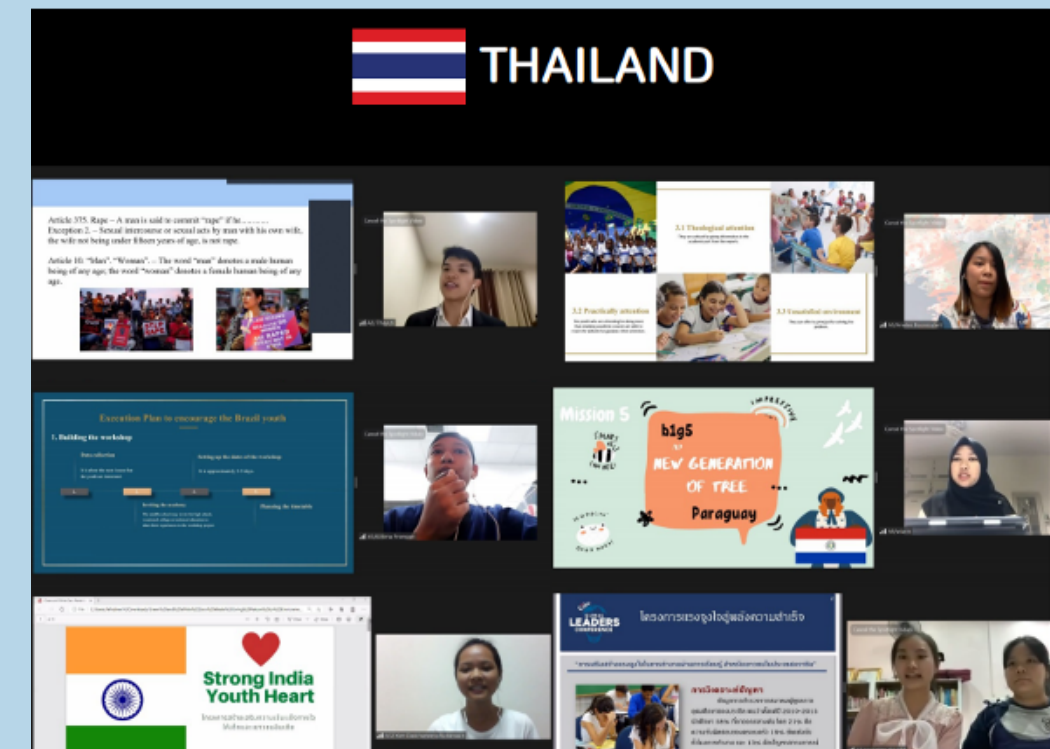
THAILAND

Article 375. Rape – A man is said to commit "rape" if he………
Exception 2. – Sexual intercourse or sexual acts by man with his own wife, the wife not being under fifteen years of age, is not rape.

Article 10. "Man". "Woman". – The word "man" denotes a male human being of any age; the word "woman" denotes a female human being of any age.

3.1 Theological attention

3.2 Practically attention

3.3 Unsatisfied environment

Execution Plan to encourage the Brazil youth

1. Building the workshop

Mission 5

b1g5

NEW GENERATION OF TREE

Paraguay

Strong India Youth Heart

LEADERS CONFERENCE

โครงการแรงจูงใจสู่ผลงานความสำเร็จ